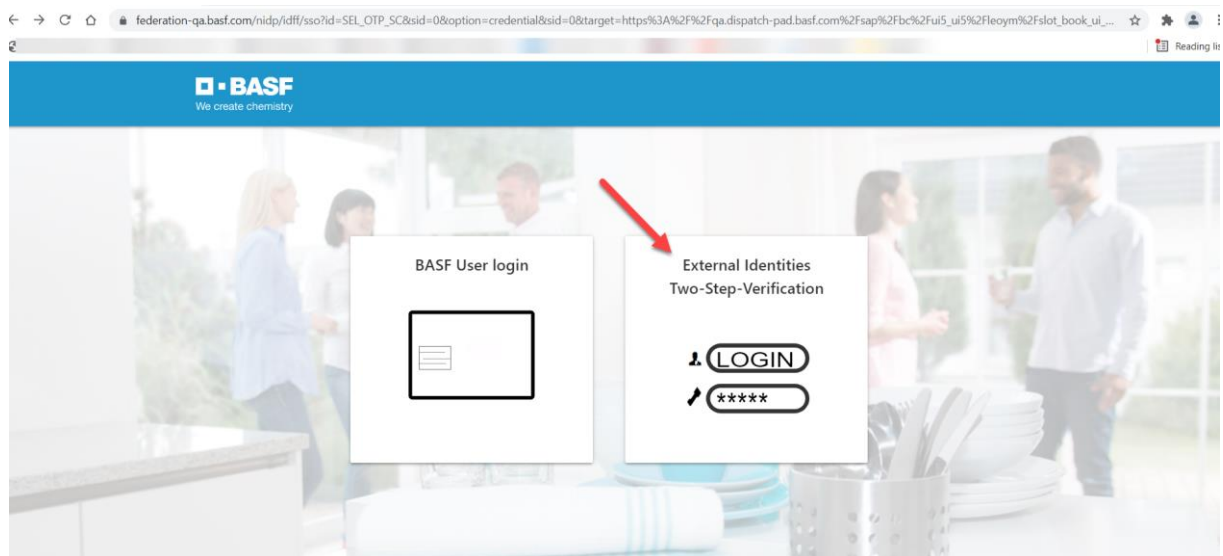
federation-qa.basf.com/nidp/idff/sso?id=SEL_OTP_SC&sid=0&option=credential&sid=0&target=https%3A%2F%2Fqa.dispatch-pad.basf.com%2Fsap%2Fbc%2Fui5_ui5%2Fleoym%2Fslot_book_ui_...

Reading li

BASF
We create chemistry

BASF User login

External Identities
Two-Step-Verification

LOGIN
*****